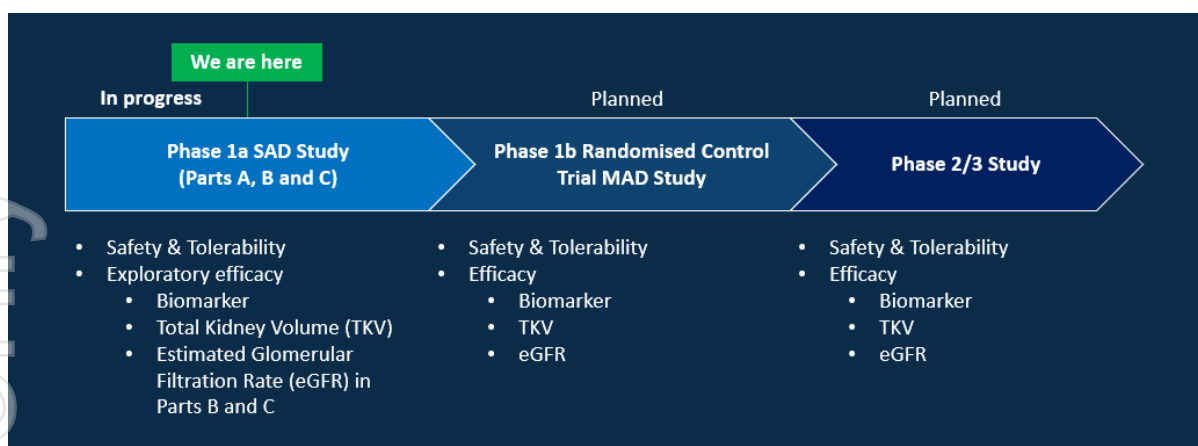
We are here

In progress

Planned

Planned

Phase 1a SAD Study (Parts A, B and C)

Phase 1b Randomised Control Trial MAD Study

Phase 2/3 Study

- Safety & Tolerability
- Exploratory efficacy
  - Biomarker
  - Total Kidney Volume (TKV)
  - Estimated Glomerular Filtration Rate (eGFR) in Parts B and C

- Safety & Tolerability
- Efficacy
  - Biomarker
  - TKV
  - eGFR

- Safety & Tolerability
- Efficacy
  - Biomarker
  - TKV
  - eGFR